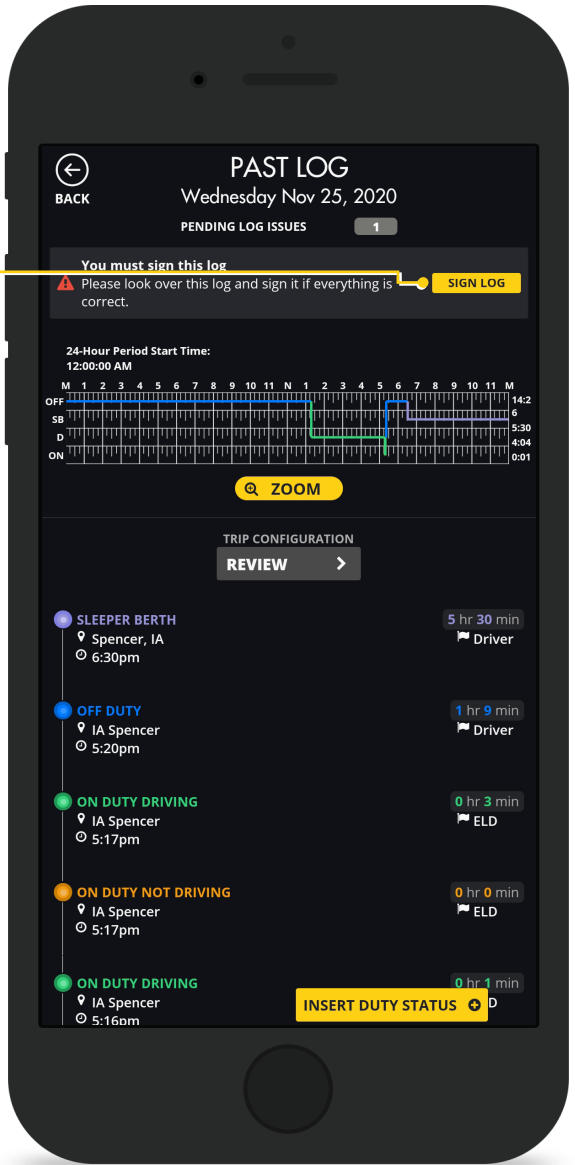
BACK

PAST LOG

Wednesday Nov 25, 2020

PENDING LOG ISSUES 1

You must sign this log

Please look over this log and sign it if everything is correct.

SIGN LOG

24-Hour Period Start Time:
12:00:00 AM

M 1 2 3 4 5 6 7 8 9 10 11 N 1 2 3 4 5 6 7 8 9 10 11 M

OFF
SB
D
ON

14:2
6
5:30
4:04
0:01

ZOOM

TRIP CONFIGURATION

REVIEW

SLEEPER BERTH
Spencer, IA
6:30pm
5 hr 30 min
Driver

OFF DUTY
IA Spencer
5:20pm
1 hr 9 min
Driver

ON DUTY DRIVING
IA Spencer
5:17pm
0 hr 3 min
ELD

ON DUTY NOT DRIVING
IA Spencer
5:17pm
0 hr 0 min
ELD

ON DUTY DRIVING
IA Spencer
5:16pm
0 hr 1 min
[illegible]D

INSERT DUTY STATUS